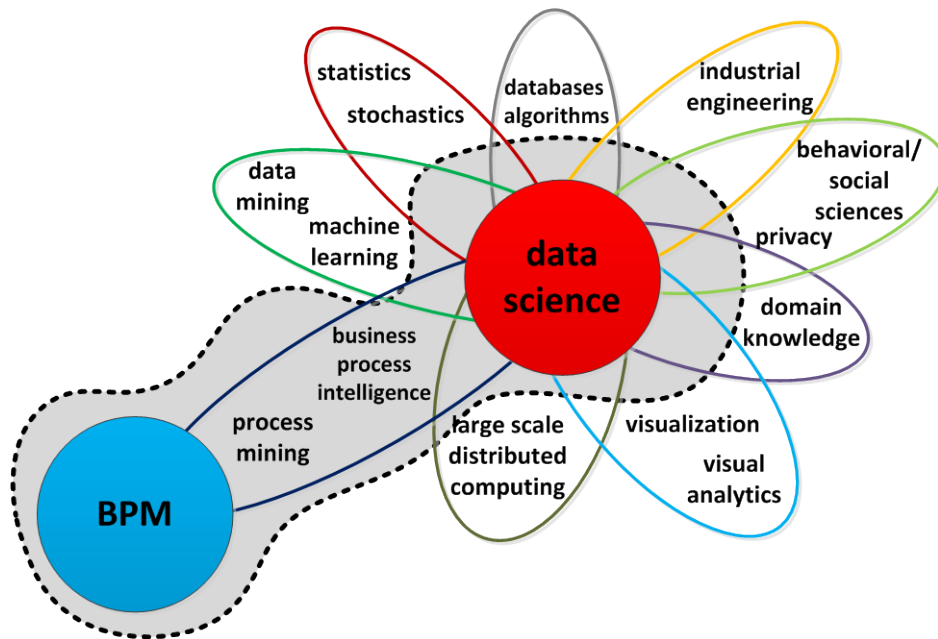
statistics

stochastics

databases
algorithms

industrial
engineering

behavioral/
social
sciences

data
mining

machine
learning

privacy

data
science

domain
knowledge

business
process
intelligence

process
mining

large scale
distributed
computing

visualization

visual
analytics

BPM